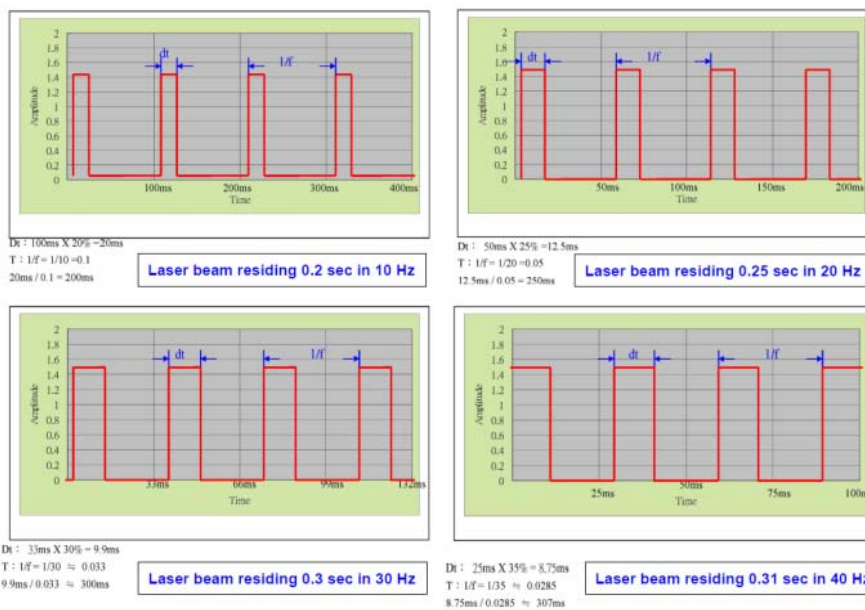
2
1.8
1.6
1.4
1.2
1
0.8
0.6
0.4
0.2
0
Amplitude
dt
1/f
100ms
200ms
300ms
400ms
Time

Dt : 100ms X 20% =20ms
T : 1/f = 1/10 =0.1
20ms / 0.1 = 200ms

Laser beam residing 0.2 sec in 10 Hz

2
1.8
1.6
1.4
1.2
1
0.8
0.6
0.4
0.2
0
Amplitude
dt
1/f
50ms
100ms
150ms
200ms
Time

Dt : 50ms X 25% =12.5ms
T : 1/f = 1/20 =0.05
12.5ms / 0.05 = 250ms

Laser beam residing 0.25 sec in 20 Hz

2
1.8
1.6
1.4
1.2
1
0.8
0.6
0.4
0.2
0
Amplitude
dt
1/f
33ms
66ms
99ms
132ms
Time

Dt : 33ms X 30% = 9.9ms
T : 1/f = 1/30 ≒ 0.033
9.9ms / 0.033 ≒ 300ms

Laser beam residing 0.3 sec in 30 Hz

2
1.8
1.6
1.4
1.2
1
0.8
0.6
0.4
0.2
0
Amplitude
dt
1/f
25ms
50ms
75ms
100ms
Time

Dt : 25ms X 35% = 8.75ms
T : 1/f = 1/35 ≒ 0.0285
8.75ms / 0.0285 ≒ 307ms

Laser beam residing 0.31 sec in 40 Hz